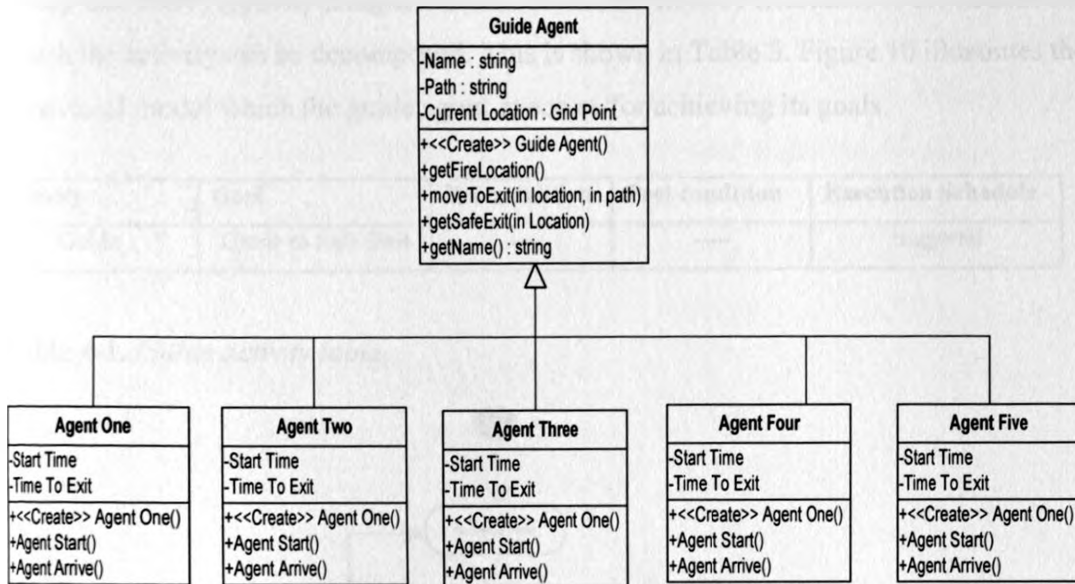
Guide Agent
-Name : string
-Path : string
-Current Location : Grid Point
+<<Create>> Guide Agent()
+getFireLocation()
+moveToExit(in location, in path)
+getSafeExit(in Location)
+getName() : string

Agent One
-Start Time
-Time To Exit
+<<Create>> Agent One()
+Agent Start()
+Agent Arrive()

Agent Two
-Start Time
-Time To Exit
+<<Create>> Agent One()
+Agent Start()
+Agent Arrive()

Agent Three
-Start Time
-Time To Exit
+<<Create>> Agent One()
+Agent Start()
+Agent Arrive()

Agent Four
-Start Time
-Time To Exit
+<<Create>> Agent One()
+Agent Start()
+Agent Arrive()

Agent Five
-Start Time
-Time To Exit
+<<Create>> Agent One()
+Agent Start()
+Agent Arrive()